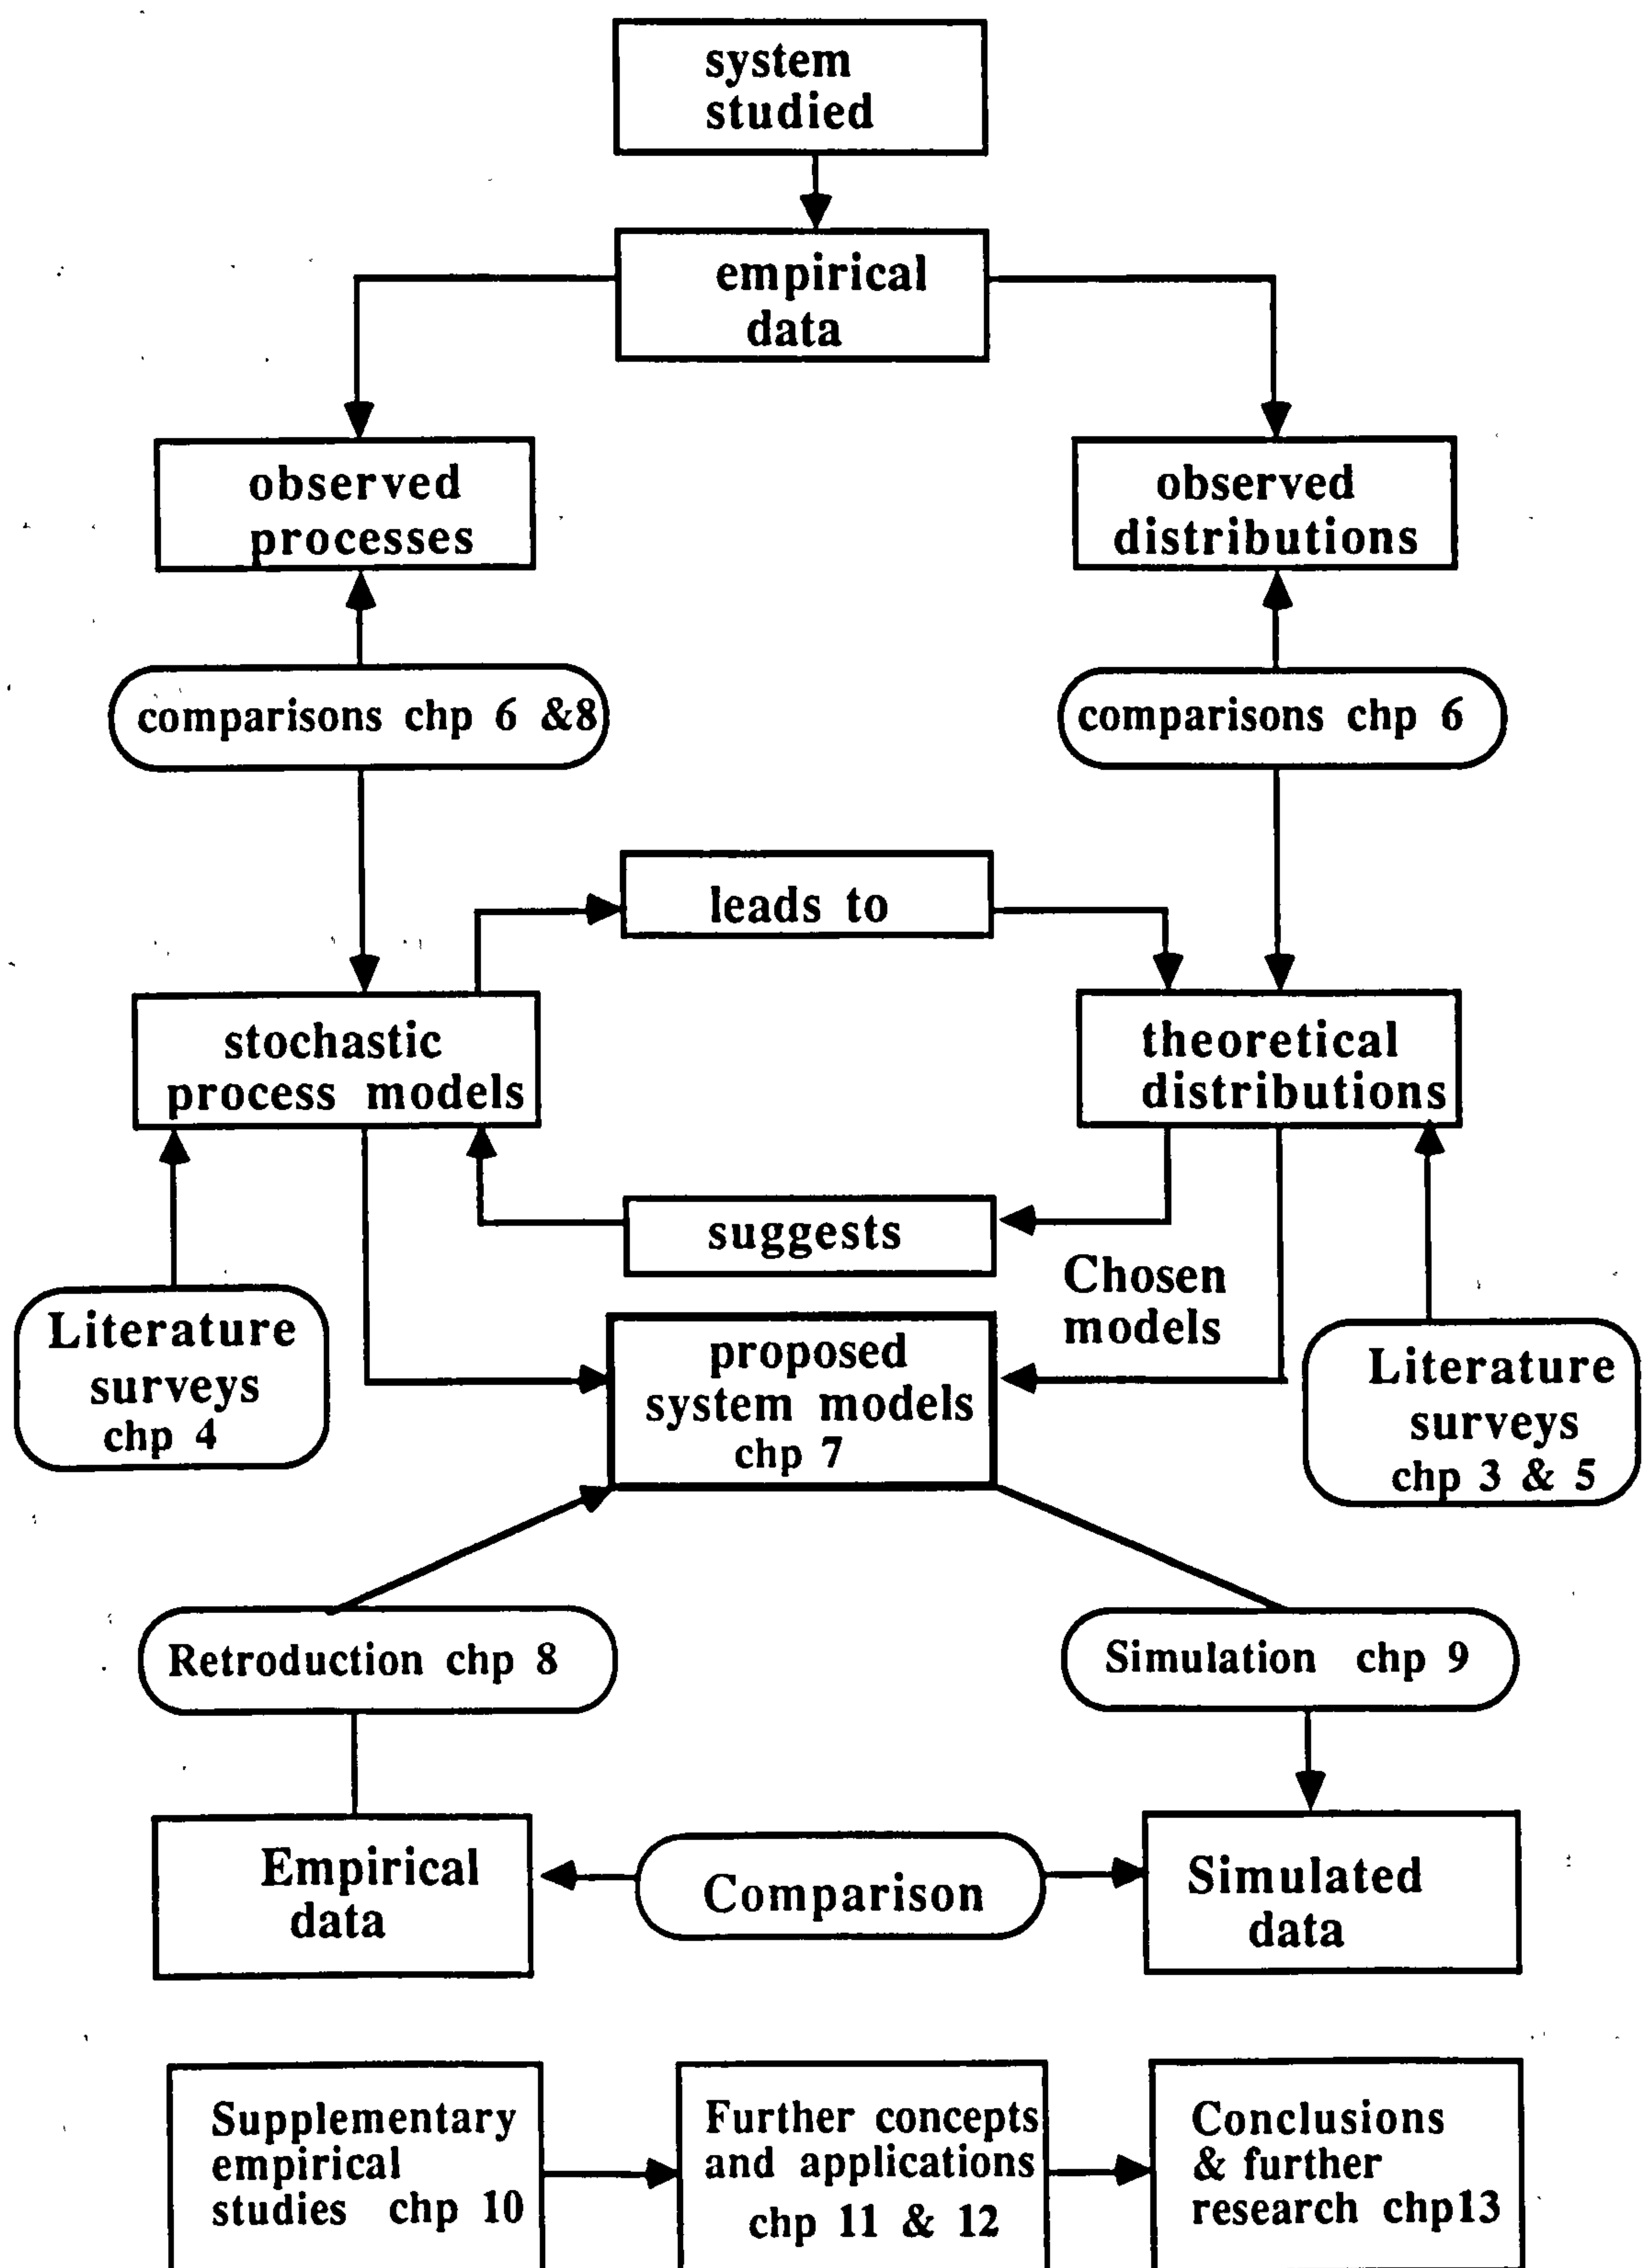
system studied

empirical data

observed processes

observed distributions

comparisons chp 6 &8

comparisons chp 6

leads to

stochastic process models

theoretical distributions

suggests

Chosen models

Literature surveys chp 4

proposed system models chp 7

Literature surveys chp 3 & 5

Retroduction chp 8

Simulation chp 9

Empirical data

Comparison

Simulated data

Supplementary empirical studies chp 10

Further concepts and applications chp 11 & 12

Conclusions & further research chp13